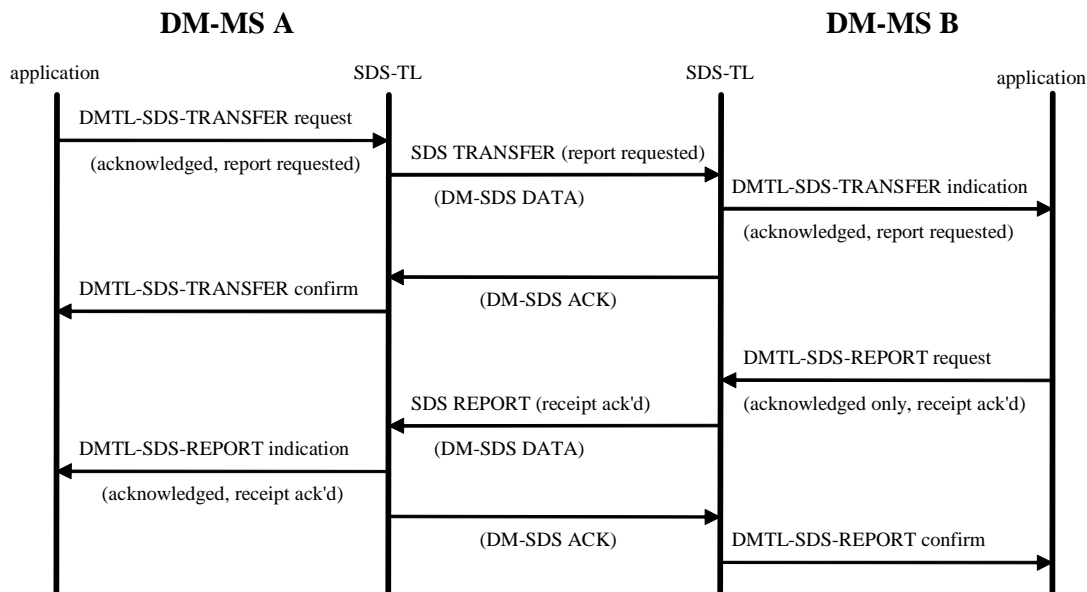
DM-MS A

DM-MS B

application

SDS-TL

SDS-TL

application

DMTL-SDS-TRANSFER request

(acknowledged, report requested)

SDS TRANSFER (report requested)

(DM-SDS DATA)

DMTL-SDS-TRANSFER indication

(acknowledged, report requested)

DMTL-SDS-TRANSFER confirm

(DM-SDS ACK)

DMTL-SDS-REPORT request

SDS REPORT (receipt ack'd)

(acknowledged only, receipt ack'd)

DMTL-SDS-REPORT indication

(DM-SDS DATA)

(acknowledged, receipt ack'd)

(DM-SDS ACK)

DMTL-SDS-REPORT confirm